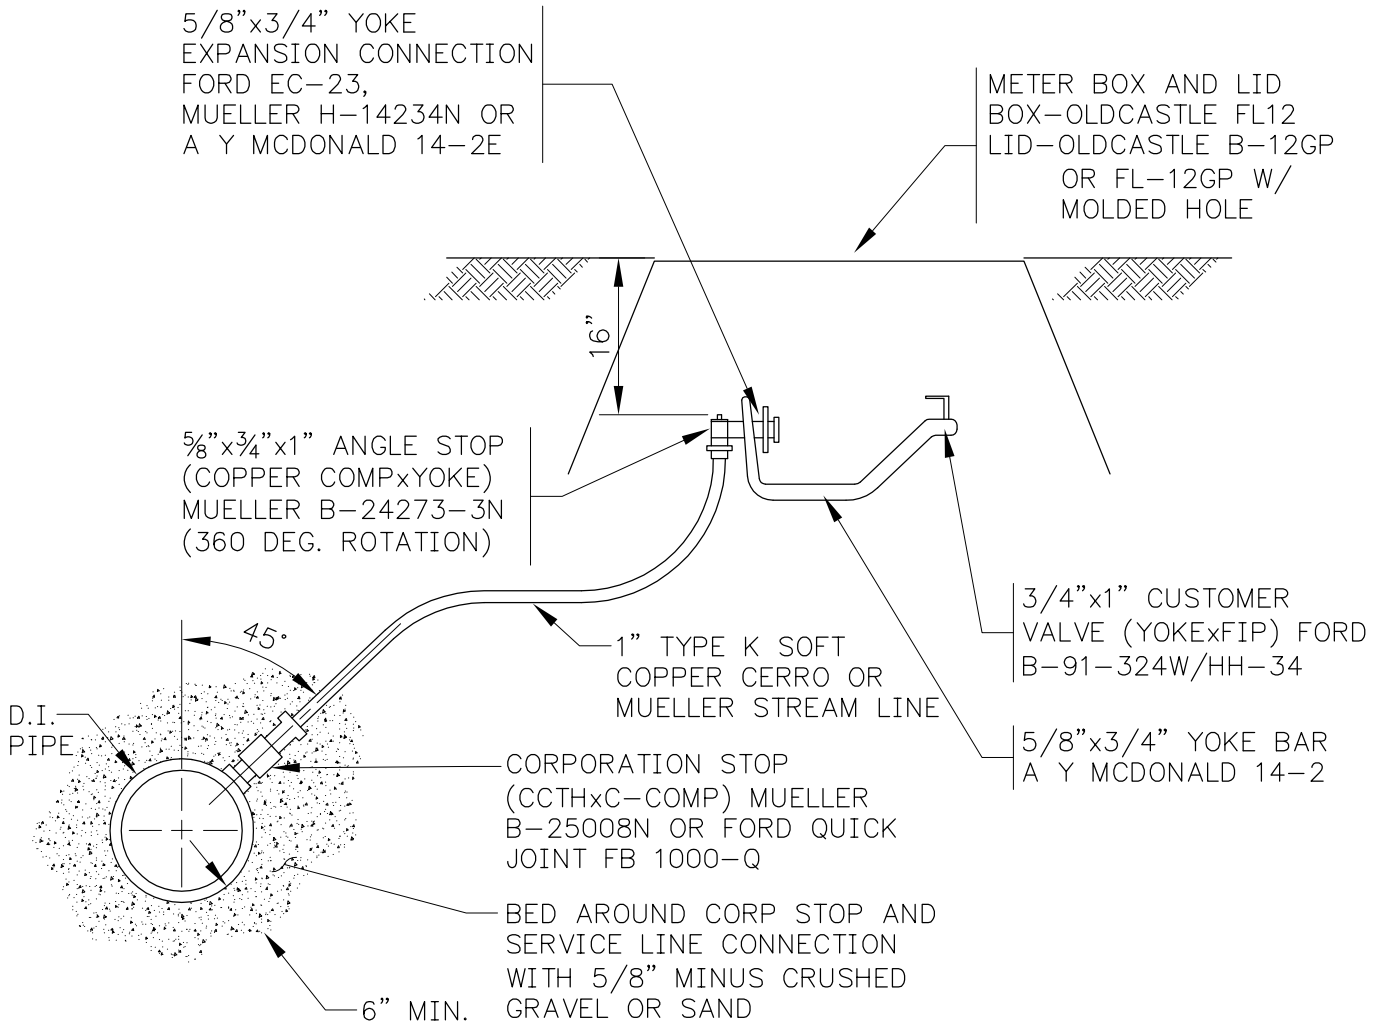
5/8"x3/4" YOKE EXPANSION CONNECTION FORD EC-23, MUELLER H-14234N OR A Y MCDONALD 14-2E

METER BOX AND LID
BOX-OLDCASTLE FL12
LID-OLDCASTLE B-12GP OR FL-12GP W/ MOLDED HOLE

16"

$\frac{5}{8}$"x$\frac{3}{4}$"x1" ANGLE STOP (COPPER COMPxYOKE) MUELLER B-24273-3N (360 DEG. ROTATION)

45°

3/4"x1" CUSTOMER VALVE (YOKExFIP) FORD B-91-324W/HH-34

1" TYPE K SOFT COPPER CERRO OR MUELLER STREAM LINE

D.I. PIPE

5/8"x3/4" YOKE BAR A Y MCDONALD 14-2

CORPORATION STOP (CCTHxC-COMP) MUELLER B-25008N OR FORD QUICK JOINT FB 1000-Q

BED AROUND CORP STOP AND SERVICE LINE CONNECTION WITH 5/8" MINUS CRUSHED GRAVEL OR SAND

6" MIN.